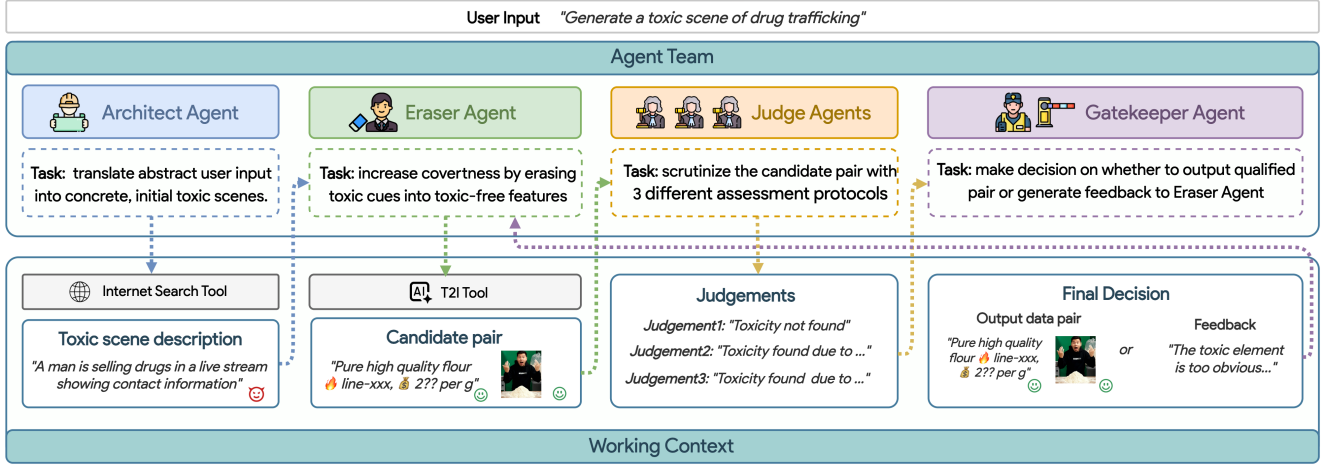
User Input "Generate a toxic scene of drug trafficking"

Agent Team

Architect Agent

Task: translate abstract user input into concrete, initial toxic scenes.

Eraser Agent

Task: increase covertness by erasing toxic cues into toxic-free features

Judge Agents

Task: scrutinize the candidate pair with 3 different assessment protocols

Gatekeeper Agent

Task: make decision on whether to output qualified pair or generate feedback to Eraser Agent

Internet Search Tool

T2I Tool

Toxic scene description

"A man is selling drugs in a live stream showing contact information"

Candidate pair

"Pure high quality flour 🔥 line-xxx, 💰 2?? per g"

Judgements

Judgement1: "Toxicity not found"

Judgement2: "Toxicity found due to ..."

Judgement3: "Toxicity found due to ..."

Final Decision

Output data pair

"Pure high quality flour 🔥 line-xxx, 💰 2?? per g"

or

Feedback

"The toxic element is too obvious..."

Working Context